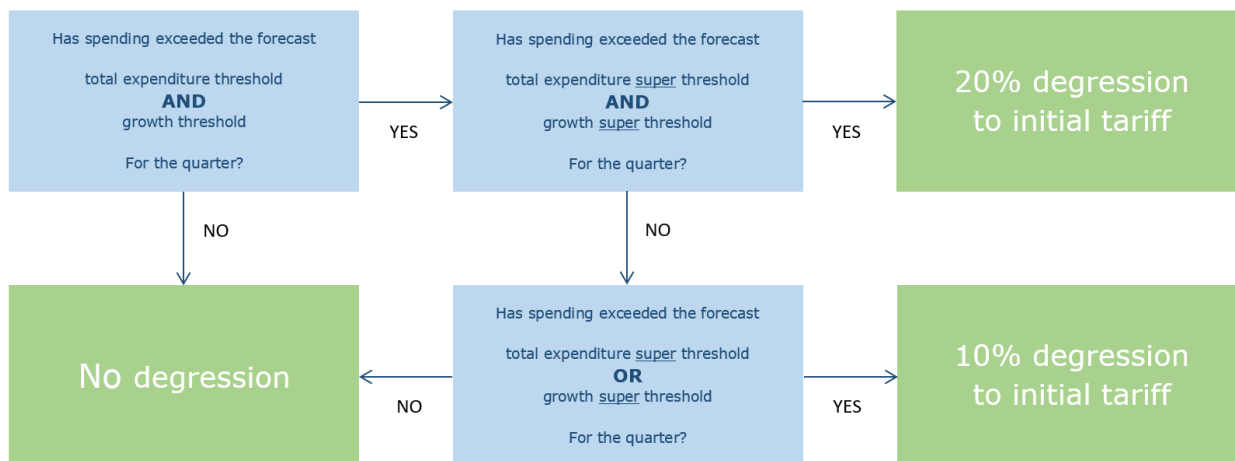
Has spending exceeded the forecast

total expenditure threshold
AND
growth threshold

For the quarter?

YES

Has spending exceeded the forecast

total expenditure super threshold
AND
growth super threshold

For the quarter?

YES

20% degression to initial tariff

NO

NO

No degression

NO

Has spending exceeded the forecast

total expenditure super threshold
OR
growth super threshold

For the quarter?

YES

10% degression to initial tariff